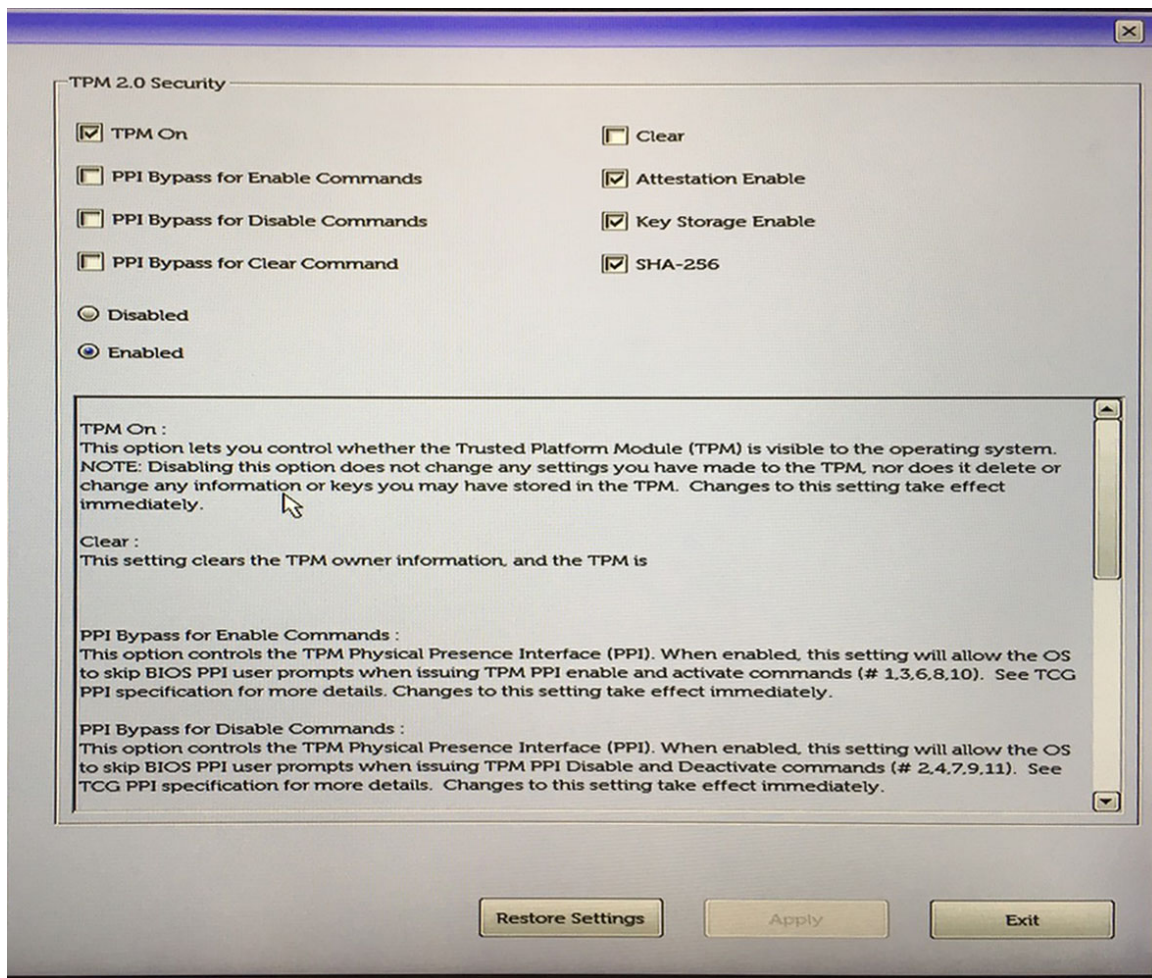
TPM 2.0 Security

TPM On

Clear

PPI Bypass for Enable Commands

Attestation Enable

PPI Bypass for Disable Commands

Key Storage Enable

PPI Bypass for Clear Command

SHA-256

Disabled

Enabled

TPM On :
This option lets you control whether the Trusted Platform Module (TPM) is visible to the operating system. NOTE: Disabling this option does not change any settings you have made to the TPM, nor does it delete or change any information or keys you may have stored in the TPM. Changes to this setting take effect immediately.

Clear :
This setting clears the TPM owner information, and the TPM is

PPI Bypass for Enable Commands :
This option controls the TPM Physical Presence Interface (PPI). When enabled, this setting will allow the OS to skip BIOS PPI user prompts when issuing TPM PPI enable and activate commands (# 1,3,6,8,10). See TCG PPI specification for more details. Changes to this setting take effect immediately.

PPI Bypass for Disable Commands :
This option controls the TPM Physical Presence Interface (PPI). When enabled, this setting will allow the OS to skip BIOS PPI user prompts when issuing TPM PPI Disable and Deactivate commands (# 2,4,7,9,11). See TCG PPI specification for more details. Changes to this setting take effect immediately.

Restore Settings

Apply

Exit